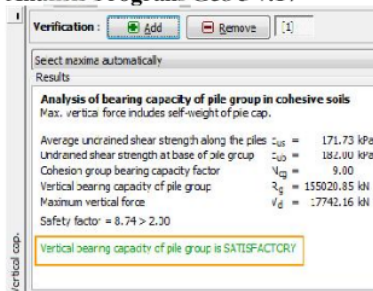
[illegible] Program GEO5 v.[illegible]

Verification : Add Remove [1]

Seect maxima automatically

Results

Analysis of bearing capacity of pile group in cohesive soils

Max. vertica force includes self-weight of pile cap.

Average uncrained shear strength along the piles $c_{us}$ = 171.73 kPa

Undrained shear strength at base of pile group $c_{ub}$ = 182.00 kPa

Cohesion group bearing capacity factor $N_{cg}$ = 9.00

Vertical bearing capacity of pile group $R_g$ = 155020.85 kN

Maximum vertical force $V_d$ = 17742.16 kN

Safety factor = 8.74 > 2.00

Vertical bearing capacity of pile group is SATISFACTORY

Vertical cap.